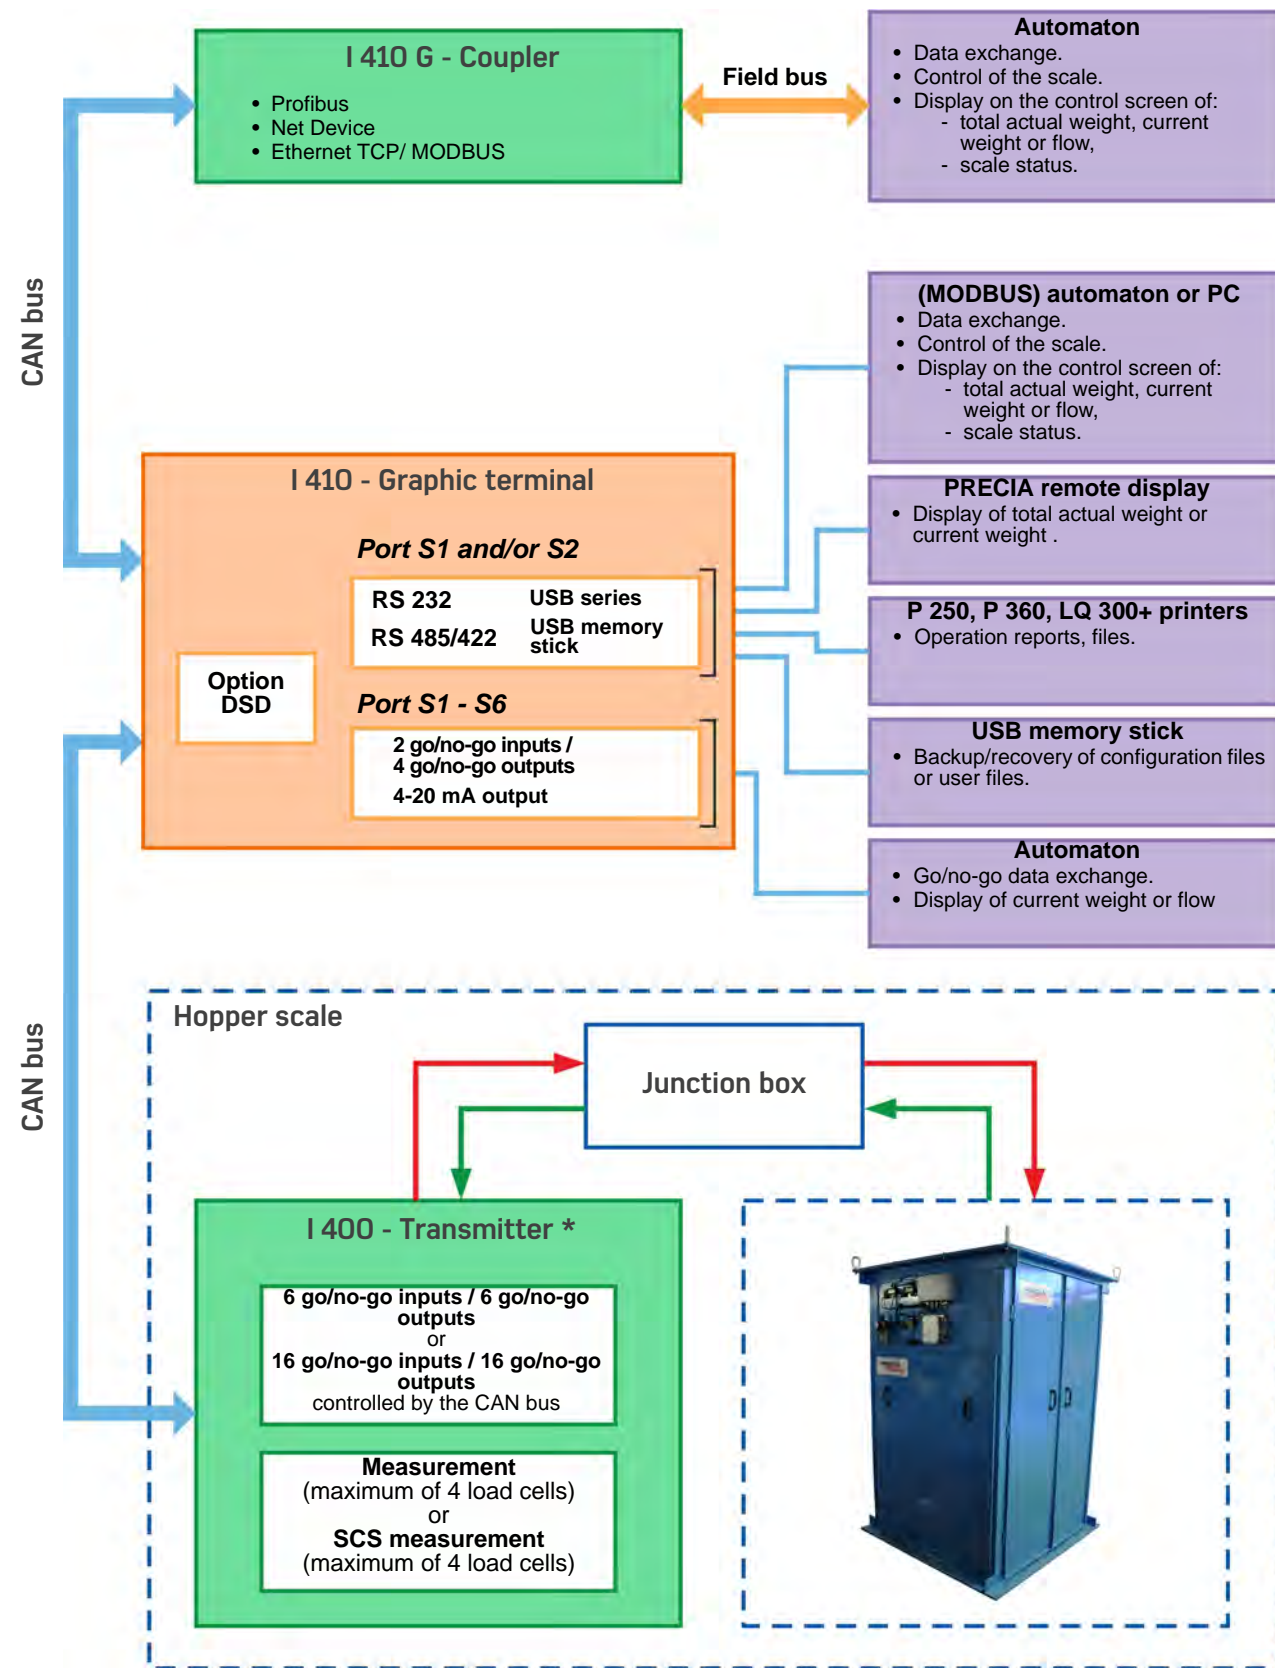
I 410 G - Coupler

- Profibus
- Net Device
- Ethernet TCP/ MODBUS

Field bus

Automaton

- Data exchange.
- Control of the scale.
- Display on the control screen of:
  - total actual weight, current weight or flow,
  - scale status.

CAN bus

(MODBUS) automaton or PC

- Data exchange.
- Control of the scale.
- Display on the control screen of:
  - total actual weight, current weight or flow,
  - scale status.

I 410 - Graphic terminal

Port S1 and/or S2

RS 232
RS 485/422
USB series
USB memory stick

Option DSD

Port S1 - S6

2 go/no-go inputs / 4 go/no-go outputs
4-20 mA output

PRECIA remote display

- Display of total actual weight or current weight .

P 250, P 360, LQ 300+ printers

- Operation reports, files.

USB memory stick

- Backup/recovery of configuration files or user files.

Automaton

- Go/no-go data exchange.
- Display of current weight or flow

CAN bus

Hopper scale

Junction box

I 400 - Transmitter *

6 go/no-go inputs / 6 go/no-go outputs
or
16 go/no-go inputs / 16 go/no-go outputs
controlled by the CAN bus

Measurement
(maximum of 4 load cells)
or
SCS measurement
(maximum of 4 load cells)